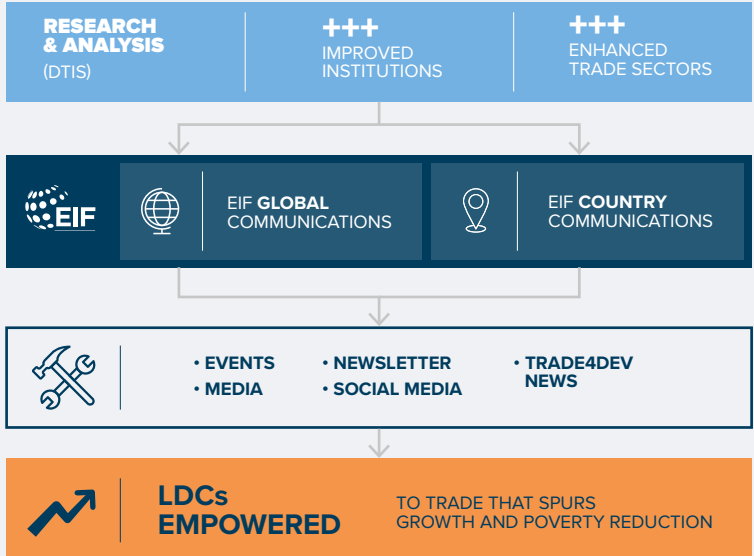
RESEARCH & ANALYSIS
(DTIS)

+++
IMPROVED INSTITUTIONS

+++
ENHANCED TRADE SECTORS

EIF

EIF GLOBAL COMMUNICATIONS

EIF COUNTRY COMMUNICATIONS

• EVENTS
• MEDIA
• NEWSLETTER
• SOCIAL MEDIA
• TRADE4DEV NEWS

LDCs EMPOWERED

TO TRADE THAT SPURS GROWTH AND POVERTY REDUCTION